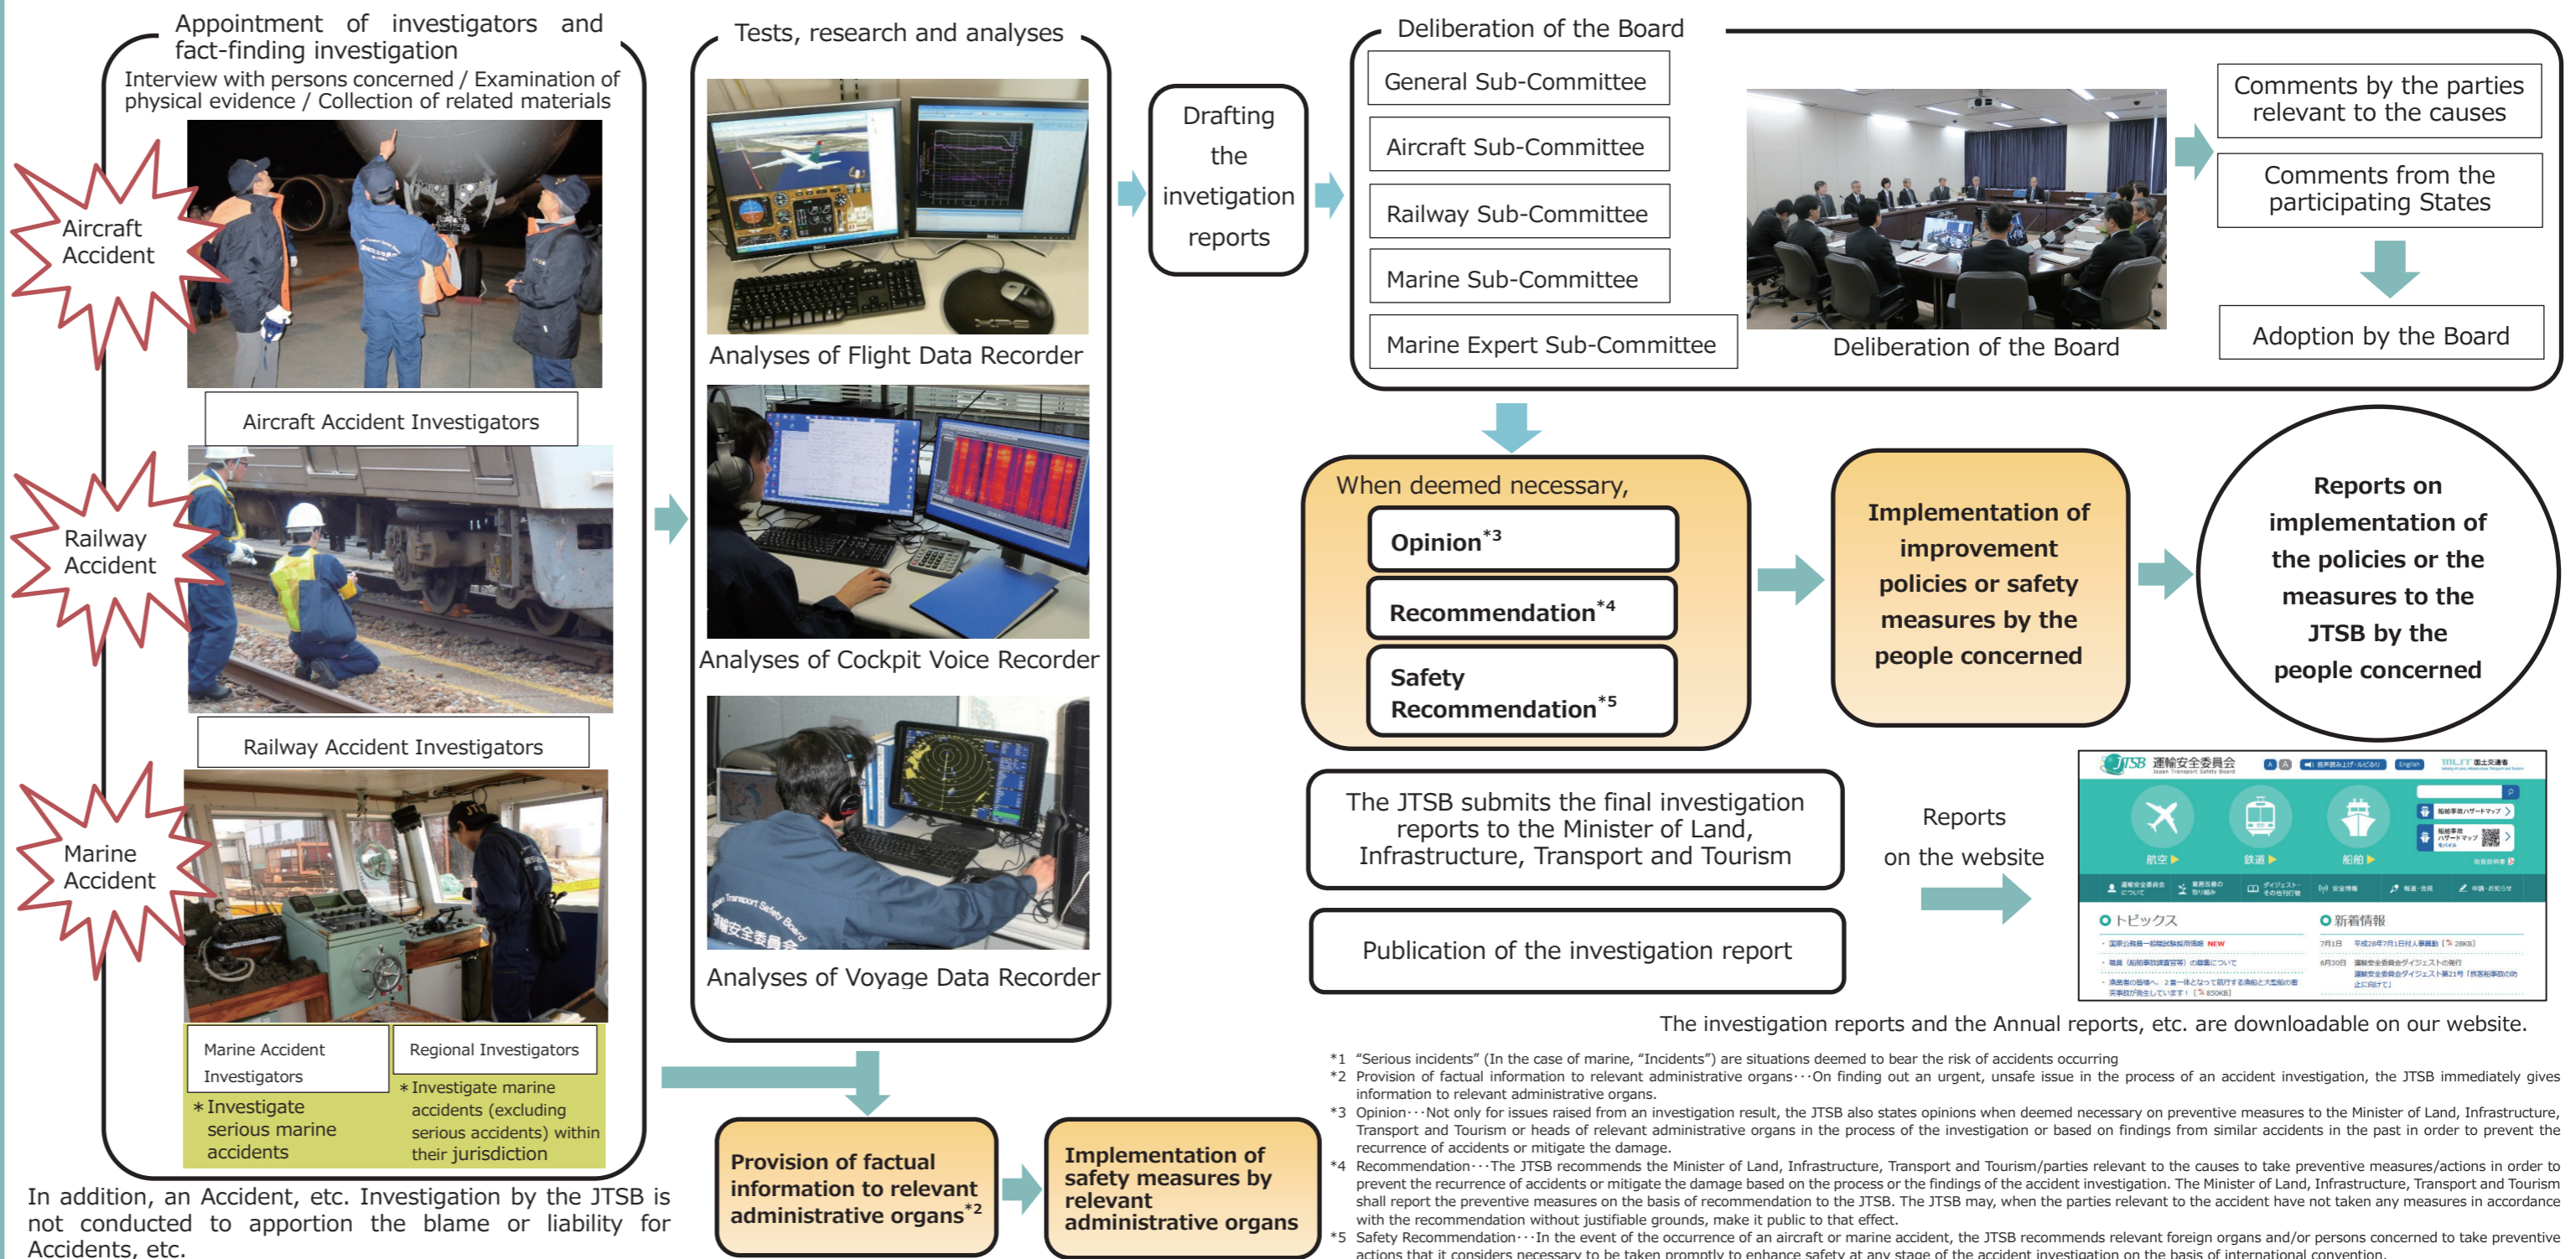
Appointment of investigators and fact-finding investigation

Interview with persons concerned / Examination of physical evidence / Collection of related materials

Aircraft Accident

Aircraft Accident Investigators

Railway Accident

Railway Accident Investigators

Marine Accident

Marine Accident Investigators

Regional Investigators

＊Investigate serious marine accidents

＊Investigate marine accidents (excluding serious accidents) within their jurisdiction

In addition, an Accident, etc. Investigation by the JTSB is not conducted to apportion the blame or liability for Accidents, etc.

Tests, research and analyses

Analyses of Flight Data Recorder

Analyses of Cockpit Voice Recorder

Analyses of Voyage Data Recorder

Drafting the investigation reports

Deliberation of the Board

General Sub-Committee

Aircraft Sub-Committee

Railway Sub-Committee

Marine Sub-Committee

Marine Expert Sub-Committee

Deliberation of the Board

Comments by the parties relevant to the causes

Comments from the participating States

Adoption by the Board

When deemed necessary,

Opinion$^{*3}$

Recommendation$^{*4}$

Safety Recommendation$^{*5}$

Implementation of improvement policies or safety measures by the people concerned

Reports on implementation of the policies or the measures to the JTSB by the people concerned

The JTSB submits the final investigation reports to the Minister of Land, Infrastructure, Transport and Tourism

Publication of the investigation report

Reports on the website

JTSB 運輸安全委員会 Japan Transport Safety Board English

航空 鉄道 船舶

トピックス 新着情報

The investigation reports and the Annual reports, etc. are downloadable on our website.

Provision of factual information to relevant administrative organs$^{*2}$

Implementation of safety measures by relevant administrative organs

*1 “Serious incidents” (In the case of marine, “Incidents”) are situations deemed to bear the risk of accidents occurring
*2 Provision of factual information to relevant administrative organs･･･On finding out an urgent, unsafe issue in the process of an accident investigation, the JTSB immediately gives information to relevant administrative organs.
*3 Opinion･･･Not only for issues raised from an investigation result, the JTSB also states opinions when deemed necessary on preventive measures to the Minister of Land, Infrastructure, Transport and Tourism or heads of relevant administrative organs in the process of the investigation or based on findings from similar accidents in the past in order to prevent the recurrence of accidents or mitigate the damage.
*4 Recommendation･･･The JTSB recommends the Minister of Land, Infrastructure, Transport and Tourism/parties relevant to the causes to take preventive measures/actions in order to prevent the recurrence of accidents or mitigate the damage based on the process or the findings of the accident investigation. The Minister of Land, Infrastructure, Transport and Tourism shall report the preventive measures on the basis of recommendation to the JTSB. The JTSB may, when the parties relevant to the accident have not taken any measures in accordance with the recommendation without justifiable grounds, make it public to that effect.
*5 Safety Recommendation･･･In the event of the occurrence of an aircraft or marine accident, the JTSB recommends relevant foreign organs and/or persons concerned to take preventive actions that it considers necessary to be taken promptly to enhance safety at any stage of the accident investigation on the basis of international convention.